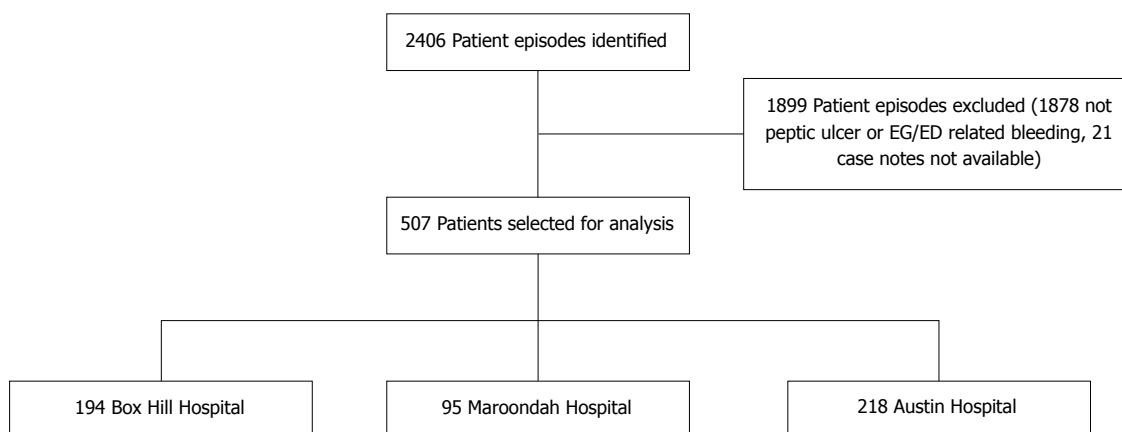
2406 Patient episodes identified

1899 Patient episodes excluded (1878 not peptic ulcer or EG/ED related bleeding, 21 case notes not available)

507 Patients selected for analysis

194 Box Hill Hospital

95 Maroondah Hospital

218 Austin Hospital